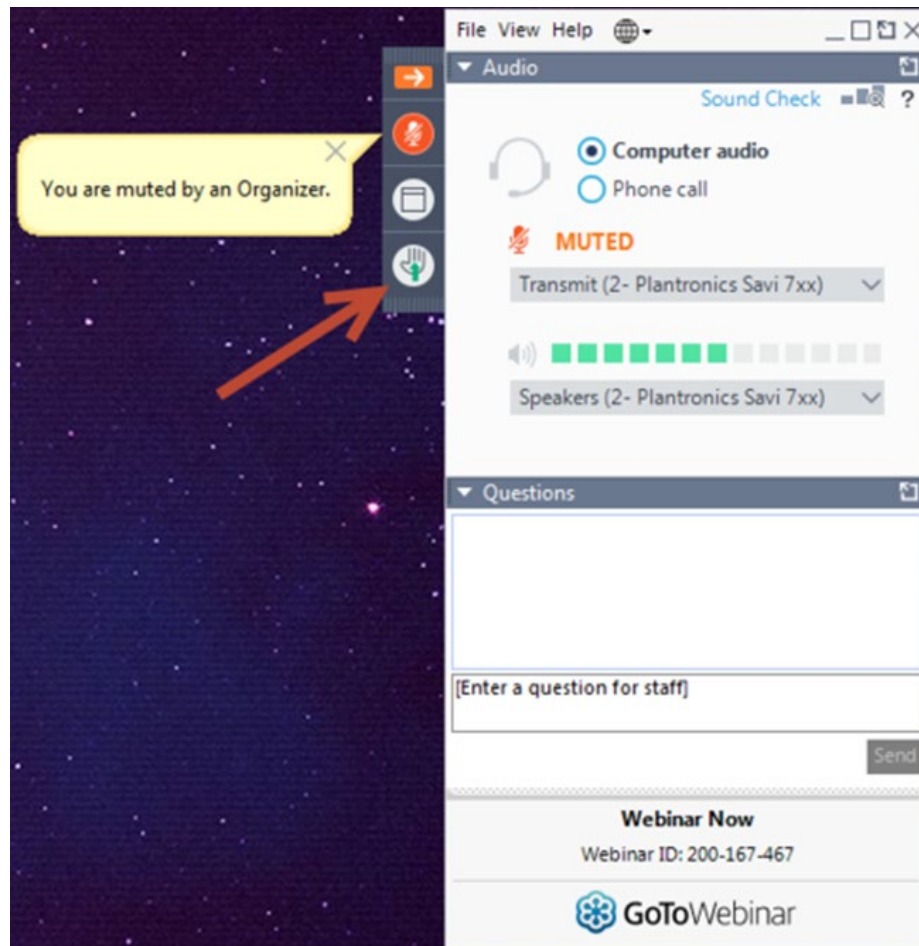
You are muted by an Organizer.

File View Help

Audio

Sound Check ?

Computer audio

Phone call

MUTED

Transmit (2- Plantronics Savi 7xx)

Speakers (2- Plantronics Savi 7xx)

Questions

[Enter a question for staff]

Send

Webinar Now

Webinar ID: 200-167-467

GoToWebinar